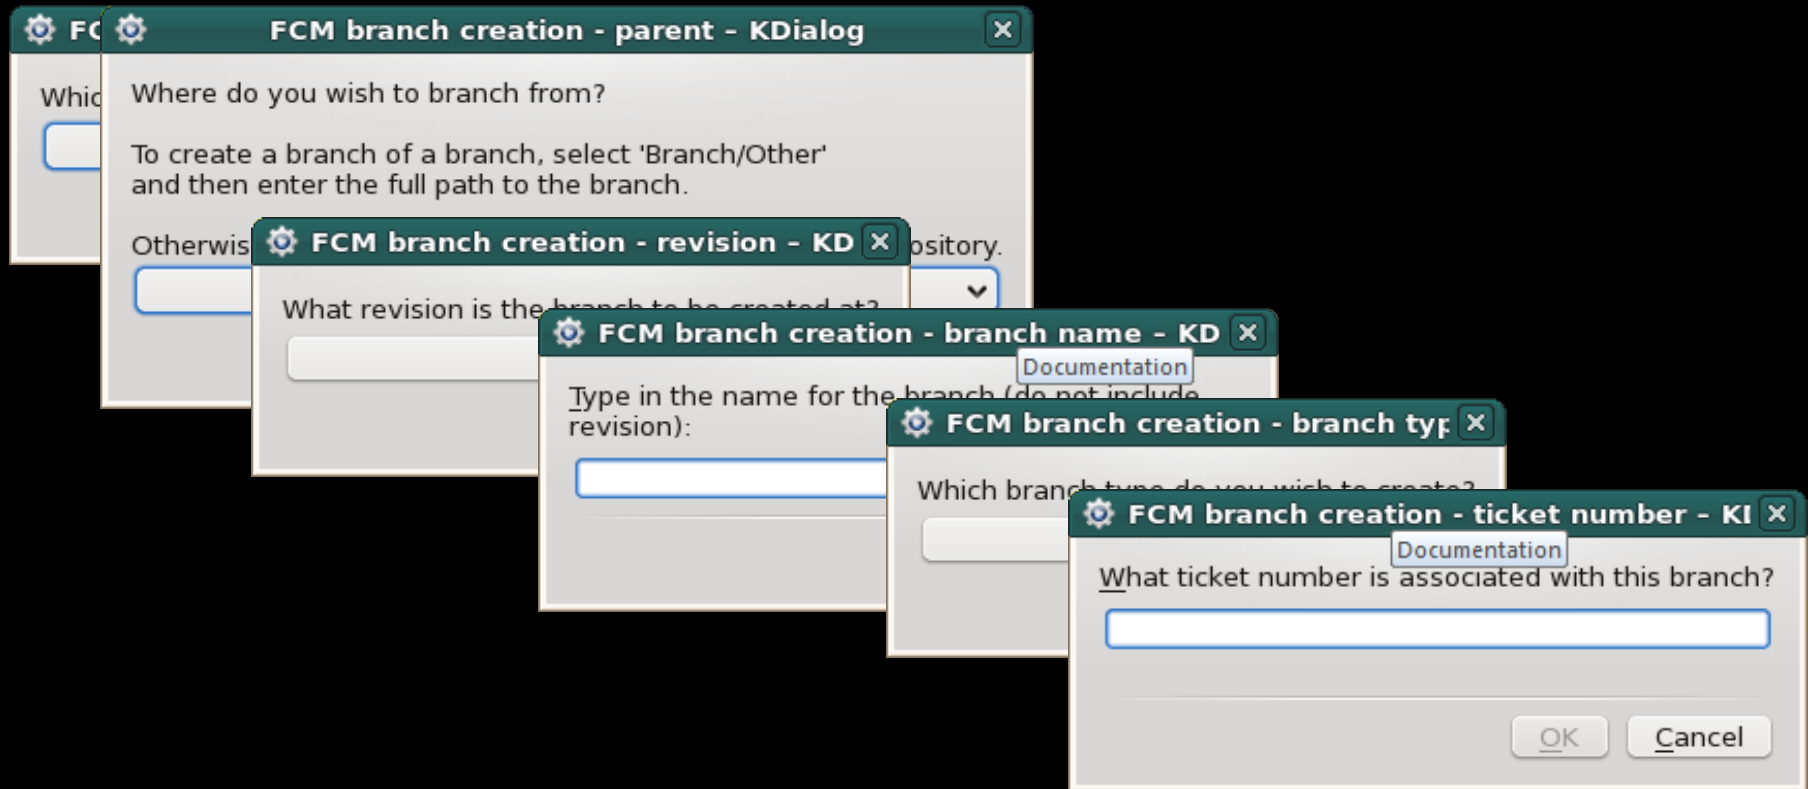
FC
Whic

FCM branch creation - parent - KDialog
Where do you wish to branch from?

To create a branch of a branch, select 'Branch/Other' and then enter the full path to the branch.

Otherwis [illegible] pository.

FCM branch creation - revision - KD
What revision is the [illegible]

FCM branch creation - branch name - KD
Documentation
Type in the name for the branch (do not include revision):

FCM branch creation - branch typ
Which branch type do you wish to create?

FCM branch creation - ticket number - KI
Documentation
What ticket number is associated with this branch?

OK
Cancel